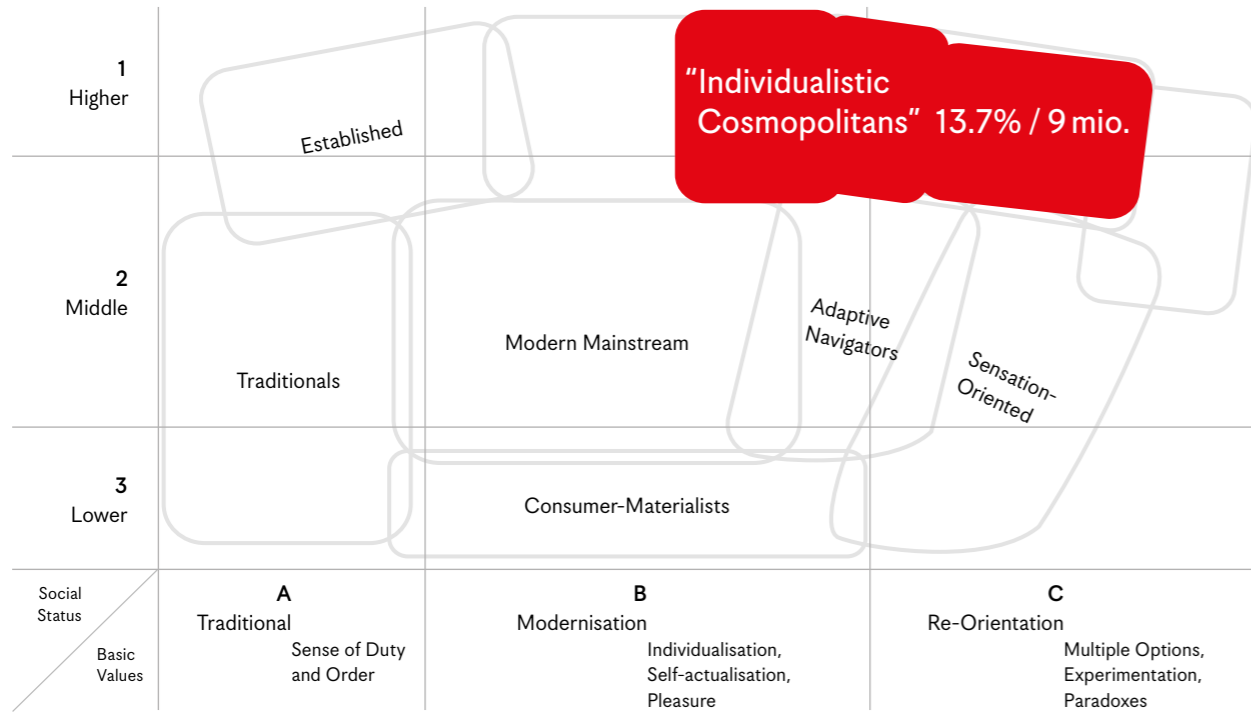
1
Higher

2
Middle

3
Lower

Established

"Individualistic Cosmopolitans" 13.7% / 9 mio.

Traditionals

Modern Mainstream

Adaptive Navigators

Sensation-Oriented

Consumer-Materialists

Social Status

Basic Values

A
Traditional
Sense of Duty and Order

B
Modernisation
Individualisation, Self-actualisation, Pleasure

C
Re-Orientation
Multiple Options, Experimentation, Paradoxes